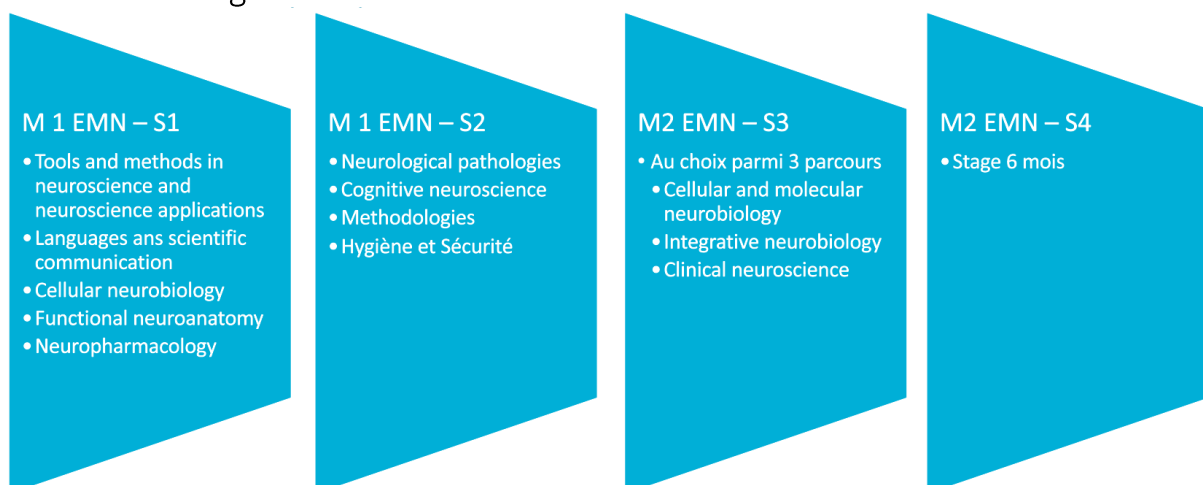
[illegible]

M 1 EMN – S1

- Tools and methods in neuroscience and neuroscience applications
- Languages ans scientific communication
- Cellular neurobiology
- Functional neuroanatomy
- Neuropharmacology

M 1 EMN – S2

- Neurological pathologies
- Cognitive neuroscience
- Methodologies
- Hygiène et Sécurité

M2 EMN – S3

- Au choix parmi 3 parcours
  - Cellular and molecular neurobiology
  - Integrative neurobiology
  - Clinical neuroscience

M2 EMN – S4

- Stage 6 mois